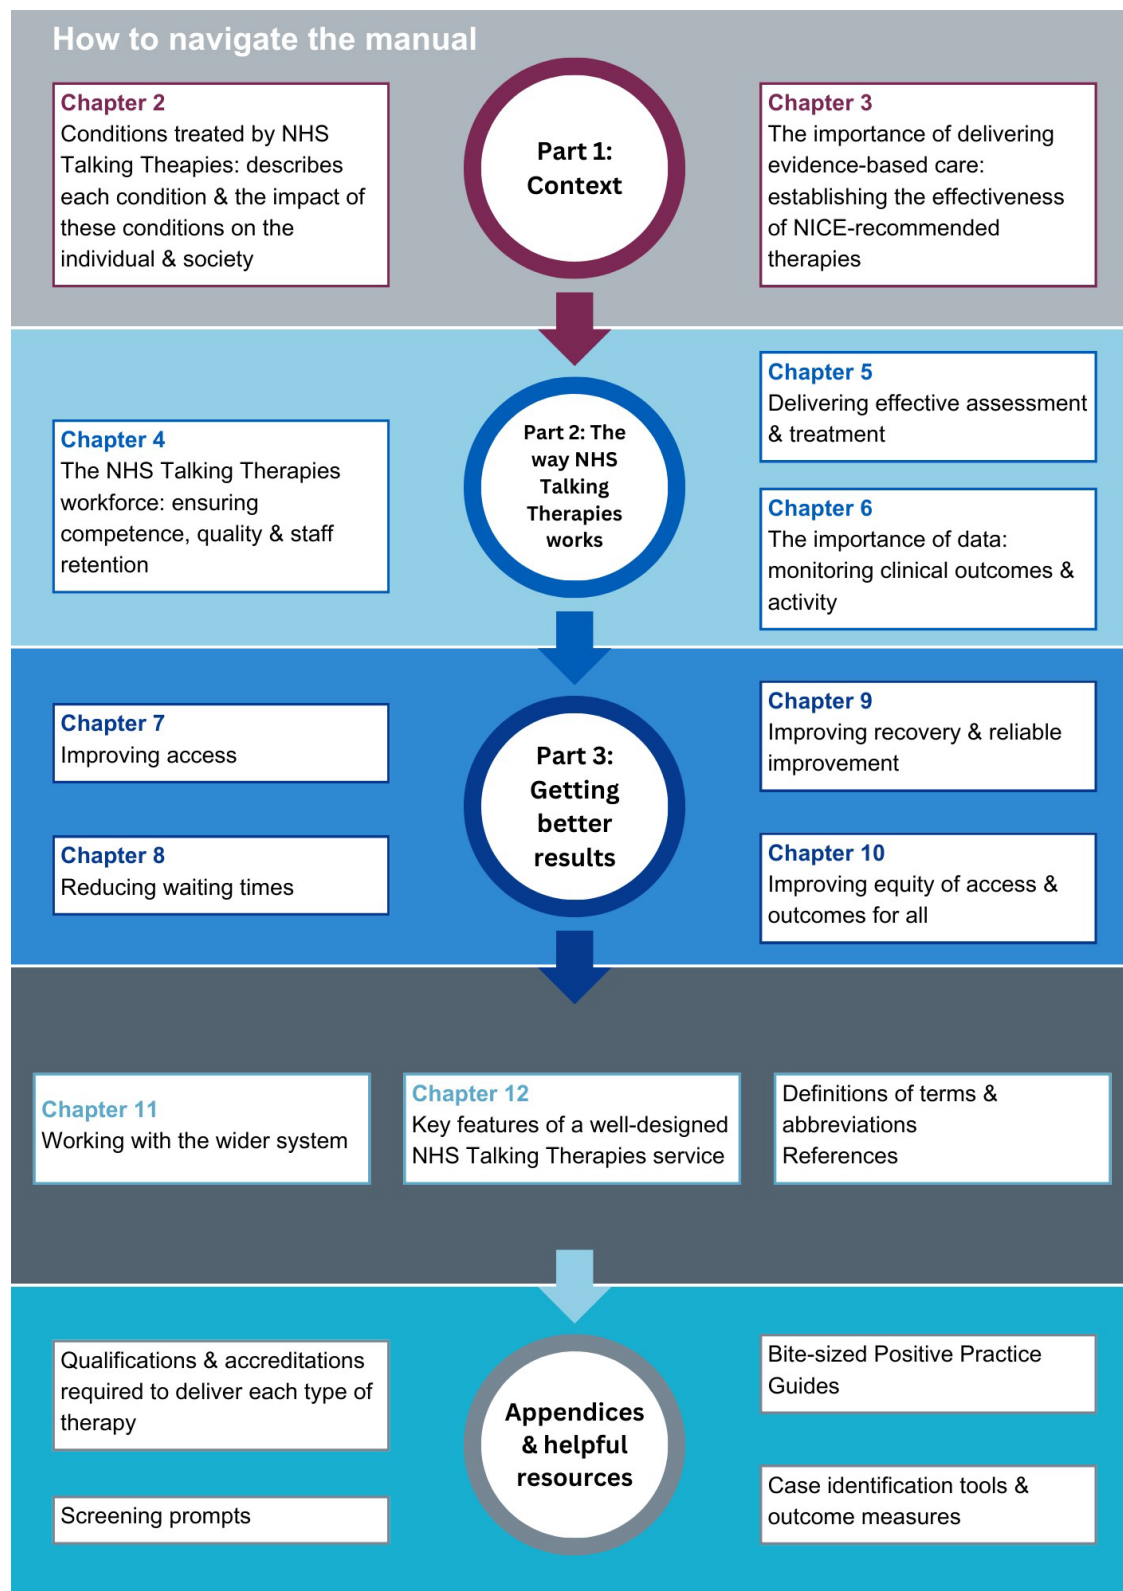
How to navigate the manual

Chapter 2
Conditions treated by NHS Talking Theapies: describes each condition & the impact of these conditions on the individual & society

Part 1: Context

Chapter 3
The importance of delivering evidence-based care: establishing the effectiveness of NICE-recommended therapies

Chapter 4
The NHS Talking Therapies workforce: ensuring competence, quality & staff retention

Part 2: The way NHS Talking Therapies works

Chapter 5
Delivering effective assessment & treatment

Chapter 6
The importance of data: monitoring clinical outcomes & activity

Chapter 7
Improving access

Chapter 8
Reducing waiting times

Part 3: Getting better results

Chapter 9
Improving recovery & reliable improvement

Chapter 10
Improving equity of access & outcomes for all

Chapter 11
Working with the wider system

Chapter 12
Key features of a well-designed NHS Talking Therapies service

Definitions of terms & abbreviations
References

Qualifications & accreditations required to deliver each type of therapy

Screening prompts

Appendices & helpful resources

Bite-sized Positive Practice Guides

Case identification tools & outcome measures